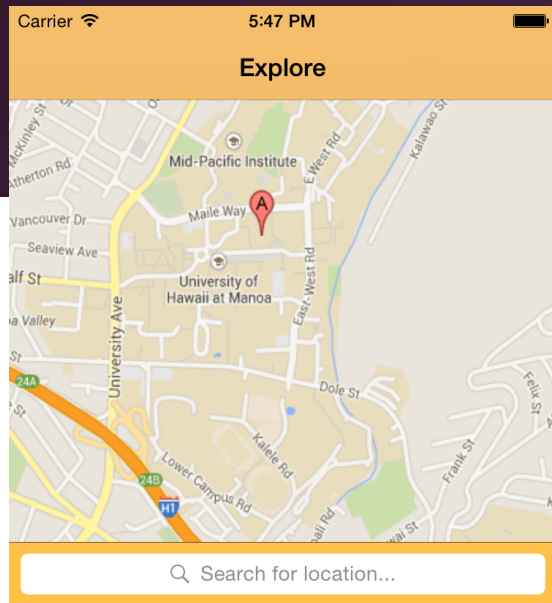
Carrier 5:47 PM

Explore

McKinley St
Atherton Rd
Mid-Pacific Institute
E West Rd
Kalawao St
Vancouver Dr
Maile Way
A
Seaview Ave
University of Hawaii at Manoa
alf St
East-West Rd
a Valley
University Ave
24A
Dole St
Felix St
Kalele Rd
Frank St
24B
Lower Campus Rd
H1
ali Rd

Search for location...